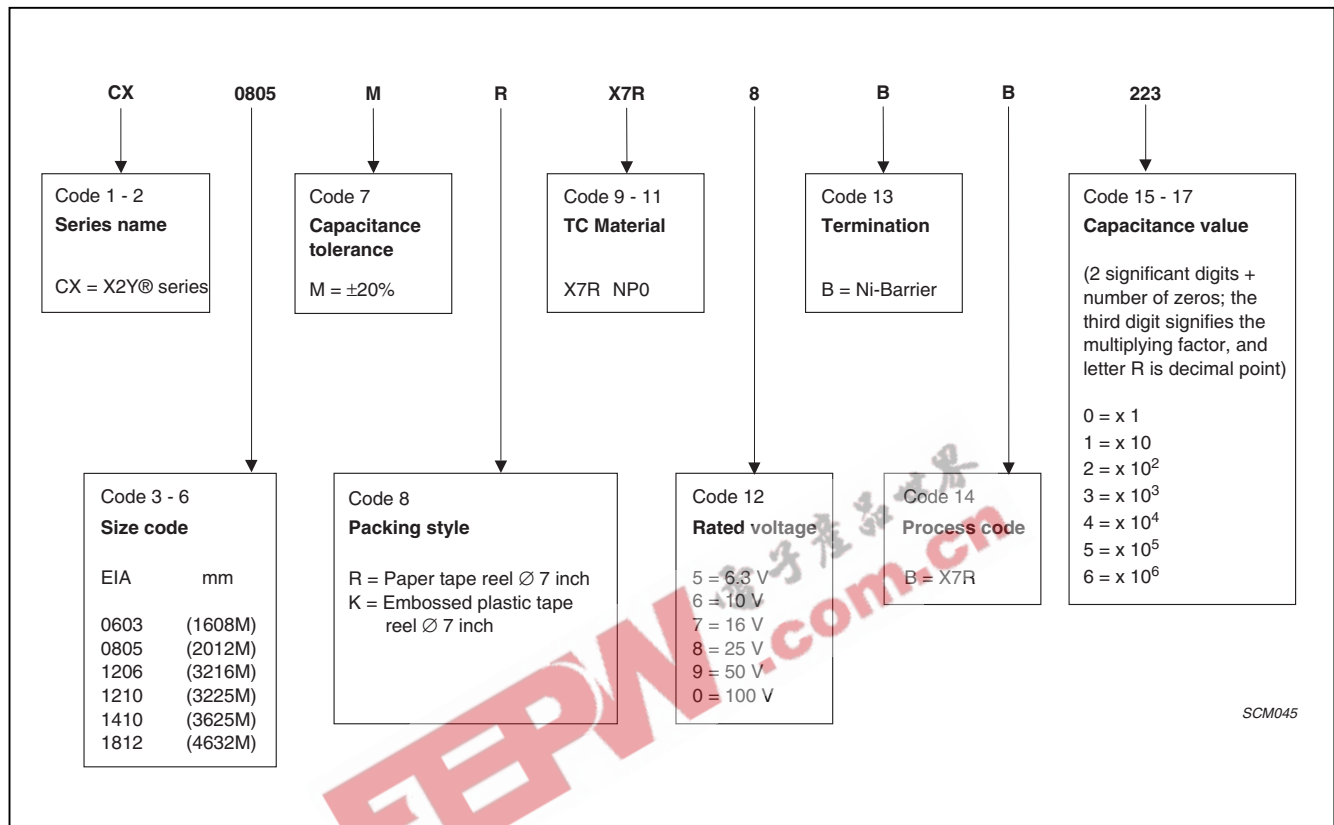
CX 0805 M R X7R 8 B B 223

Code 1 - 2
**Series name**

CX = X2Y® series

Code 7
**Capacitance tolerance**

M = ±20%

Code 9 - 11
**TC Material**

X7R NP0

Code 13
**Termination**

B = Ni-Barrier

Code 15 - 17
**Capacitance value**

(2 significant digits + number of zeros; the third digit signifies the multiplying factor, and letter R is decimal point)

0 = x 1
1 = x 10
2 = x $10^2$
3 = x $10^3$
4 = x $10^4$
5 = x $10^5$
6 = x $10^6$

Code 3 - 6
**Size code**

| EIA | mm |
|---|---|
| 0603 | (1608M) |
| 0805 | (2012M) |
| 1206 | (3216M) |
| 1210 | (3225M) |
| 1410 | (3625M) |
| 1812 | (4632M) |

Code 8
**Packing style**

R = Paper tape reel ∅ 7 inch
K = Embossed plastic tape reel ∅ 7 inch

Code 12
**Rated voltage**

5 = 6.3 V
6 = 10 V
7 = 16 V
8 = 25 V
9 = 50 V
0 = 100 V

Code 14
**Process code**

B = X7R

SCM045

电子产品世界 EEPW .com.cn